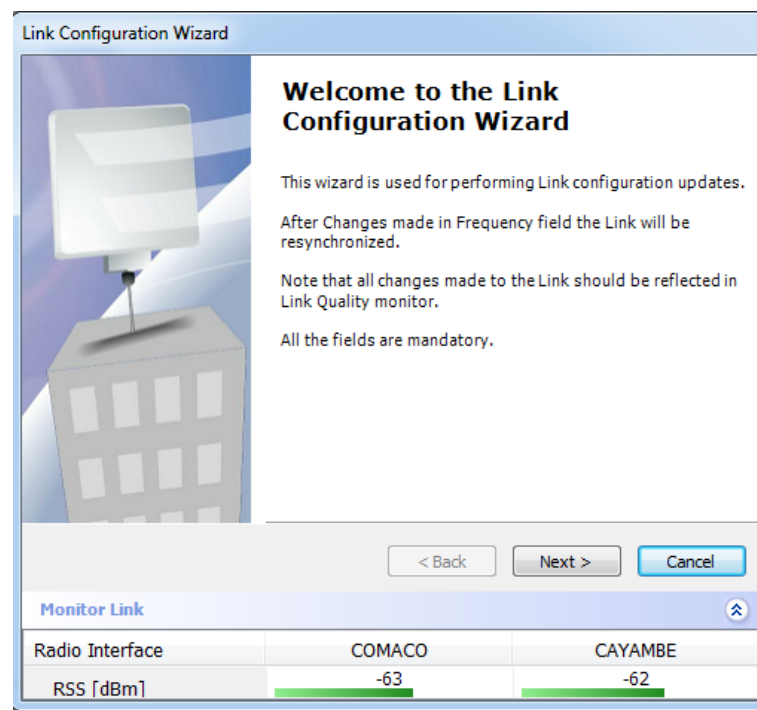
Link Configuration Wizard

Welcome to the Link Configuration Wizard

This wizard is used for performing Link configuration updates.

After Changes made in Frequency field the Link will be resynchronized.

Note that all changes made to the Link should be reflected in Link Quality monitor.

All the fields are mandatory.

< Back | Next > | Cancel

Monitor Link

| Radio Interface | COMACO | CAYAMBE |
|---|---|---|
| RSS [dBm] | -63 | -62 |